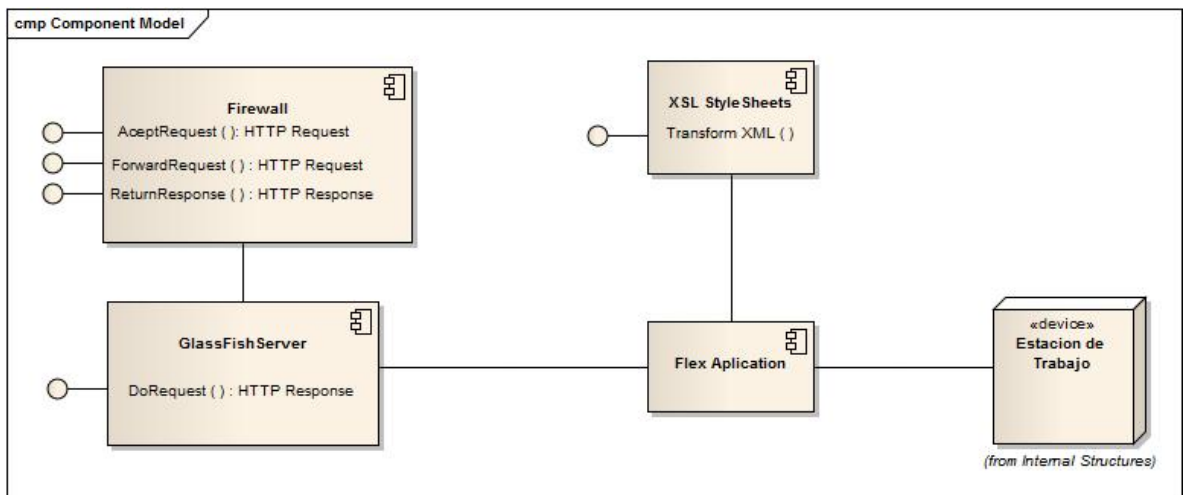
cmp Component Model

Firewall

AceptRequest ( ): HTTP Request

ForwardRequest ( ) : HTTP Request

ReturnResponse ( ) : HTTP Response

XSL StyleSheets

Transform XML ( )

GlassFishServer

DoRequest ( ) : HTTP Response

Flex Aplication

«device»
Estacion de Trabajo

(from Internal Structures)